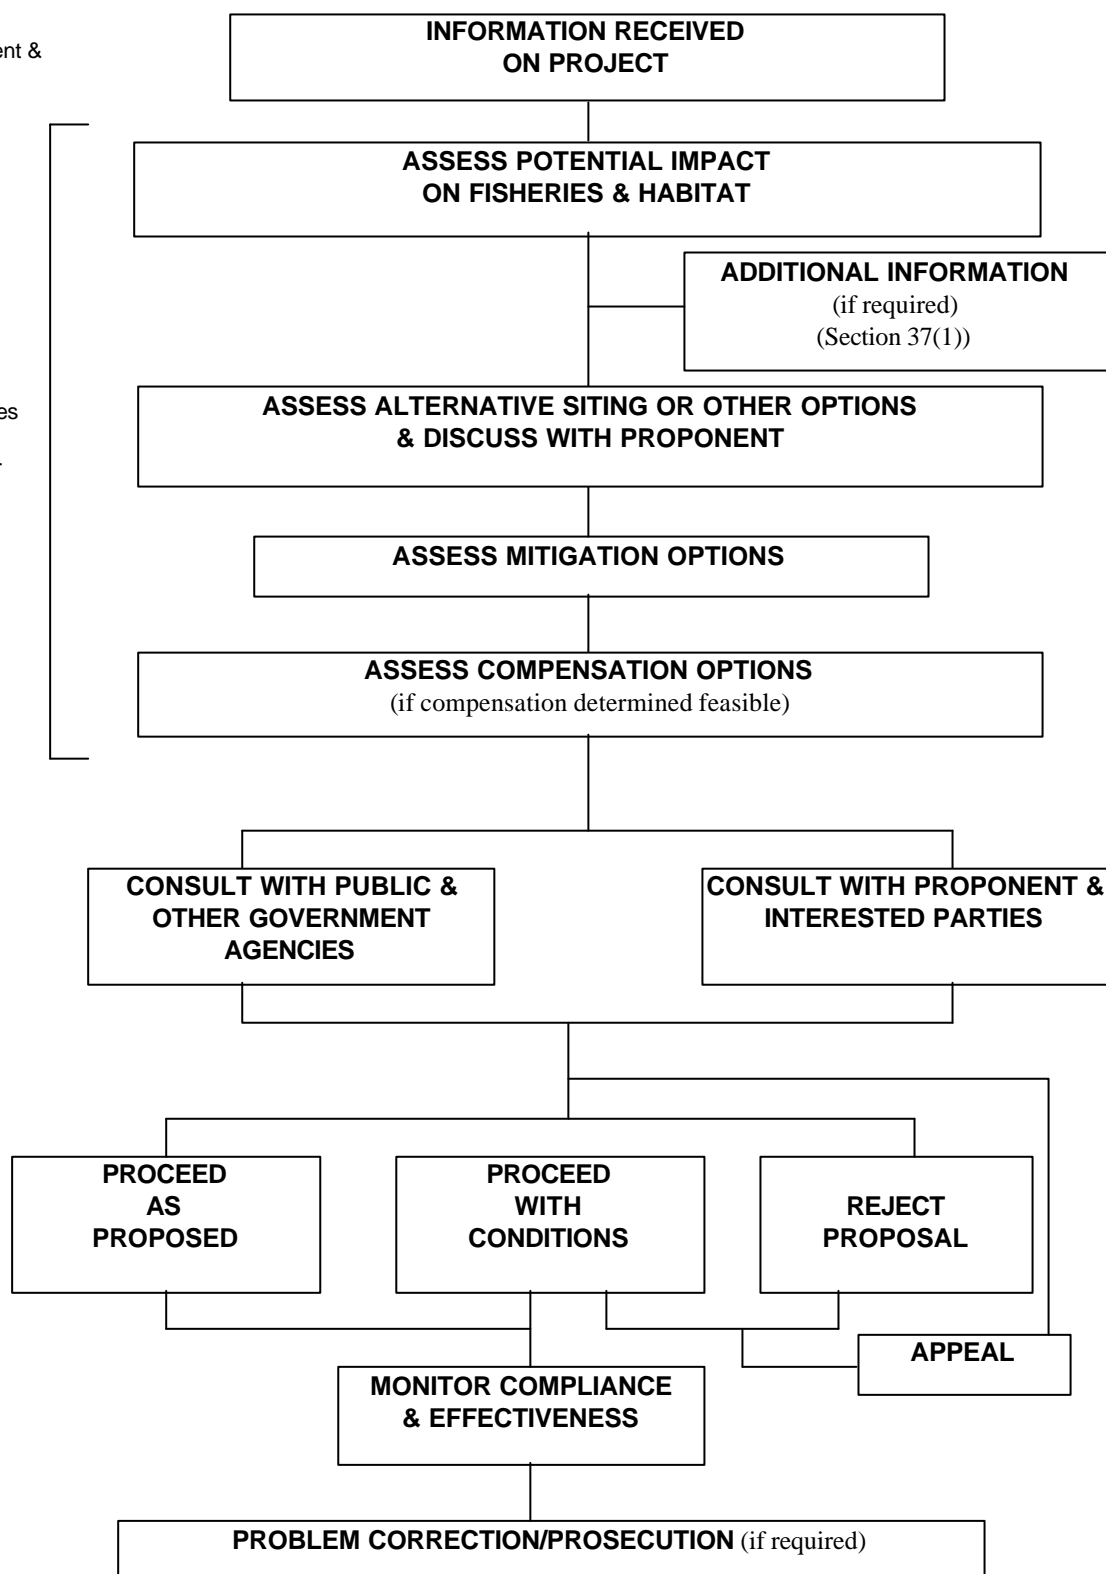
ent &

INFORMATION RECEIVED ON PROJECT

ASSESS POTENTIAL IMPACT ON FISHERIES & HABITAT

ADDITIONAL INFORMATION (if required) (Section 37(1))

es

ASSESS ALTERNATIVE SITING OR OTHER OPTIONS & DISCUSS WITH PROPONENT

ASSESS MITIGATION OPTIONS

ASSESS COMPENSATION OPTIONS (if compensation determined feasible)

CONSULT WITH PUBLIC & OTHER GOVERNMENT AGENCIES

CONSULT WITH PROPONENT & INTERESTED PARTIES

PROCEED AS PROPOSED

PROCEED WITH CONDITIONS

REJECT PROPOSAL

APPEAL

MONITOR COMPLIANCE & EFFECTIVENESS

PROBLEM CORRECTION/PROSECUTION (if required)